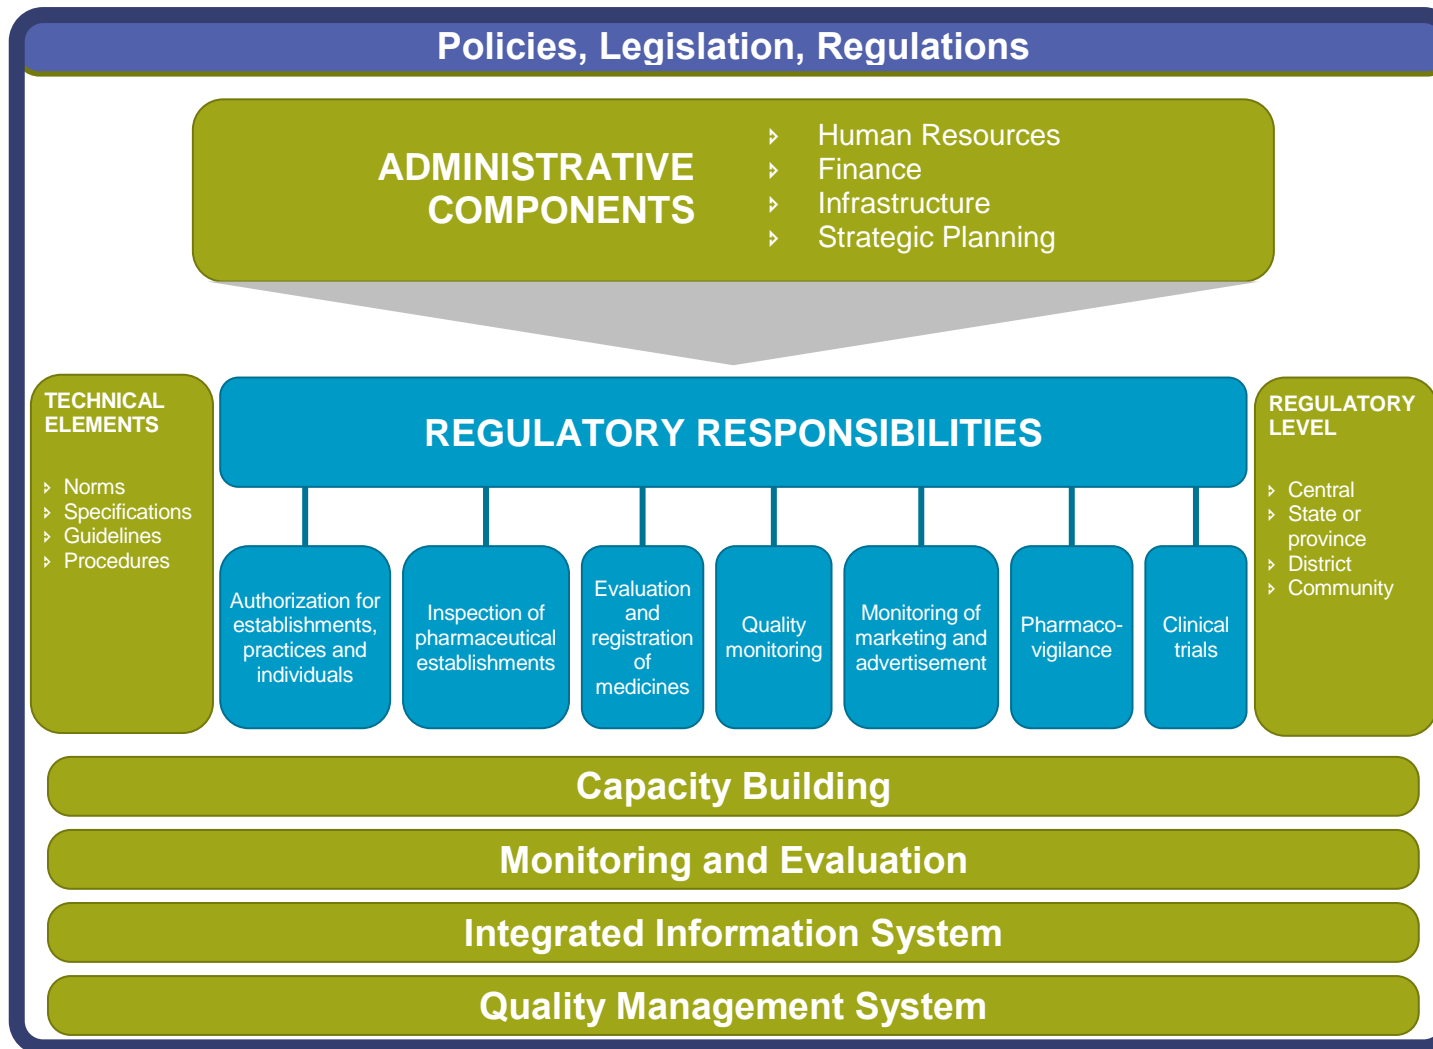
Policies, Legislation, Regulations

ADMINISTRATIVE COMPONENTS

- Human Resources
- Finance
- Infrastructure
- Strategic Planning

TECHNICAL ELEMENTS

- Norms
- Specifications
- Guidelines
- Procedures

REGULATORY RESPONSIBILITIES

Authorization for establishments, practices and individuals

Inspection of pharmaceutical establishments

Evaluation and registration of medicines

Quality monitoring

Monitoring of marketing and advertisement

Pharmaco-vigilance

Clinical trials

REGULATORY LEVEL

- Central
- State or province
- District
- Community

Capacity Building

Monitoring and Evaluation

Integrated Information System

Quality Management System